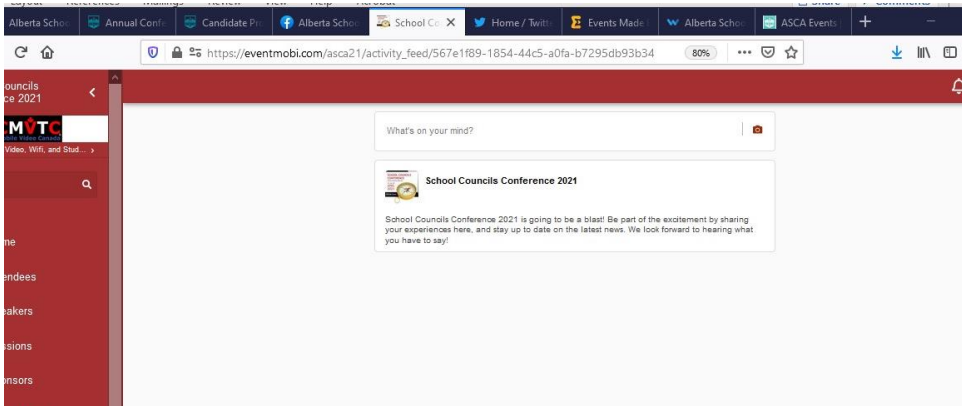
Alberta Schoo | Annual Confe | Candidate Pr | Alberta Schoo | School Co | Home / Twitte | Events Made | Alberta Schoo | ASCA Events

https://eventmobi.com/asca21/activity_feed/567e1f89-1854-44c5-a0fa-b7295db93b34 80%

ouncils
ce 2021

MVTC
Video, Wifi, and Stud... ›

me
endees
eakers
ssions
nsors

What's on your mind?

School Councils Conference 2021

School Councils Conference 2021 is going to be a blast! Be part of the excitement by sharing your experiences here, and stay up to date on the latest news. We look forward to hearing what you have to say!